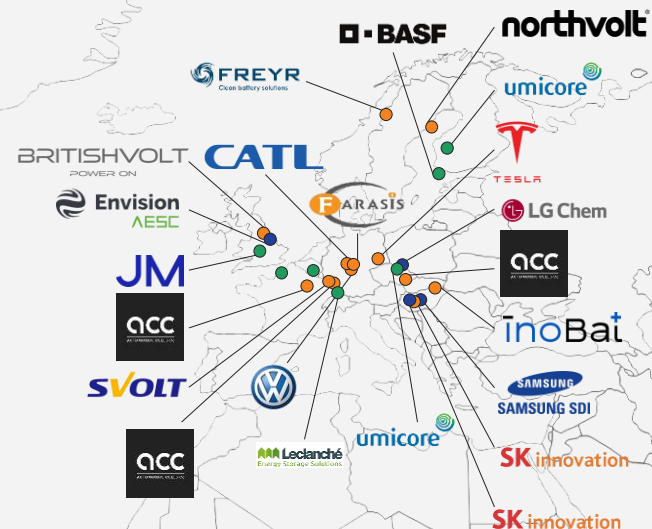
BASF

northvolt

FREYR
Clean battery solutions

umicore

BRITISHVOLT
POWER ON

CATL

TESLA

FARASIS

Envision
AESC

LG Chem

JM

acc

acc

InoBat

SVOLT

SAMSUNG
SAMSUNG SDI

acc

Leclanché
Energy Storage Solutions

umicore

SK innovation

SK innovation